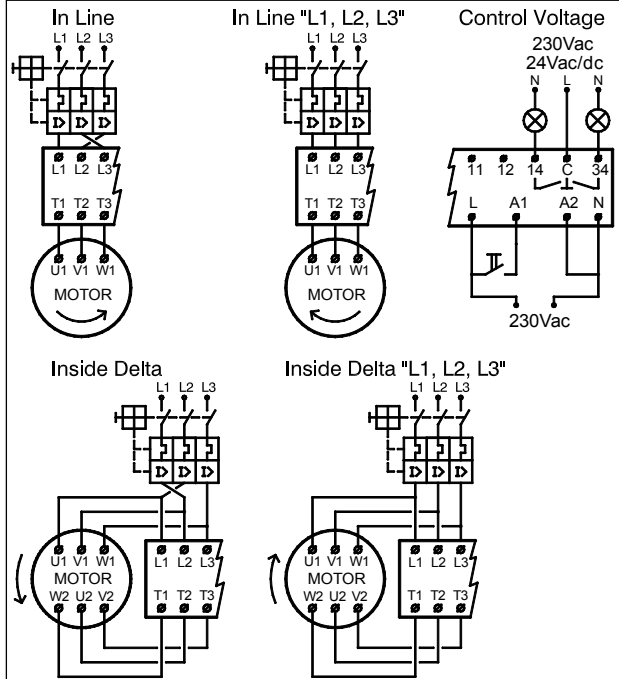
In Line

L1 L2 L3

L1 L2 L3

T1 T2 T3

U1 V1 W1

MOTOR

In Line "L1, L2, L3"

L1 L2 L3

L1 L2 L3

T1 T2 T3

U1 V1 W1

MOTOR

Control Voltage

230Vac
24Vac/dc

N L N

11 12 14 C 34

L A1 A2 N

230Vac

Inside Delta

L1 L2 L3

U1 V1 W1
MOTOR
W2 U2 V2

L1 L2 L3

T1 T2 T3

Inside Delta "L1, L2, L3"

L1 L2 L3

U1 V1 W1
MOTOR
W2 U2 V2

L1 L2 L3

T1 T2 T3